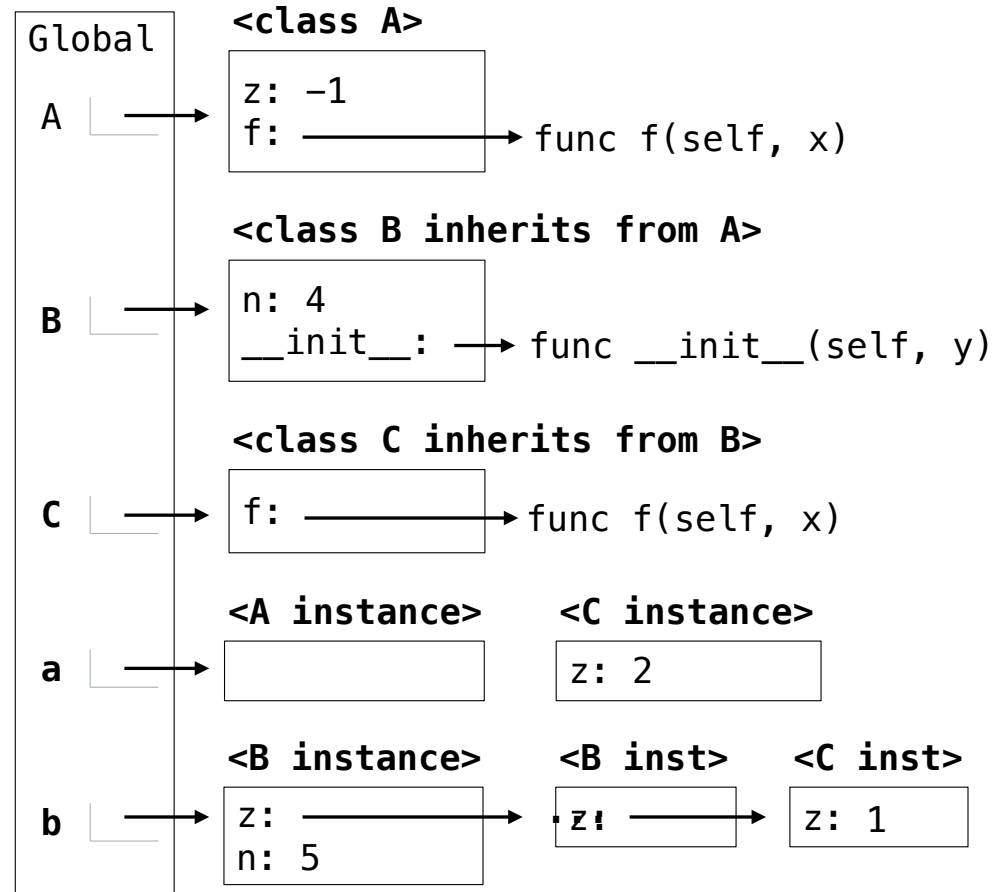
Global

A

B

C

a

b

<class A>

z: −1
f: func f(self, x)

<class B inherits from A>

n: 4
__init__: func __init__(self, y)

<class C inherits from B>

f: func f(self, x)

<A instance>

<C instance>

z: 2

<B instance>

z:
n: 5

<B inst>

z:

<C inst>

z: 1